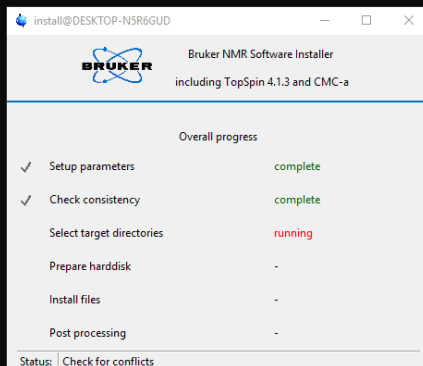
install@DESKTOP-N5R6GUD

BRUKER

Bruker NMR Software Installer

including TopSpin 4.1.3 and CMC-a

Overall progress

| | | |
|---|---|---|
| ✓ | Setup parameters | complete |
| ✓ | Check consistency | complete |
| | Select target directories | running |
| | Prepare harddisk | - |
| | Install files | - |
| | Post processing | - |

Status: Check for conflicts